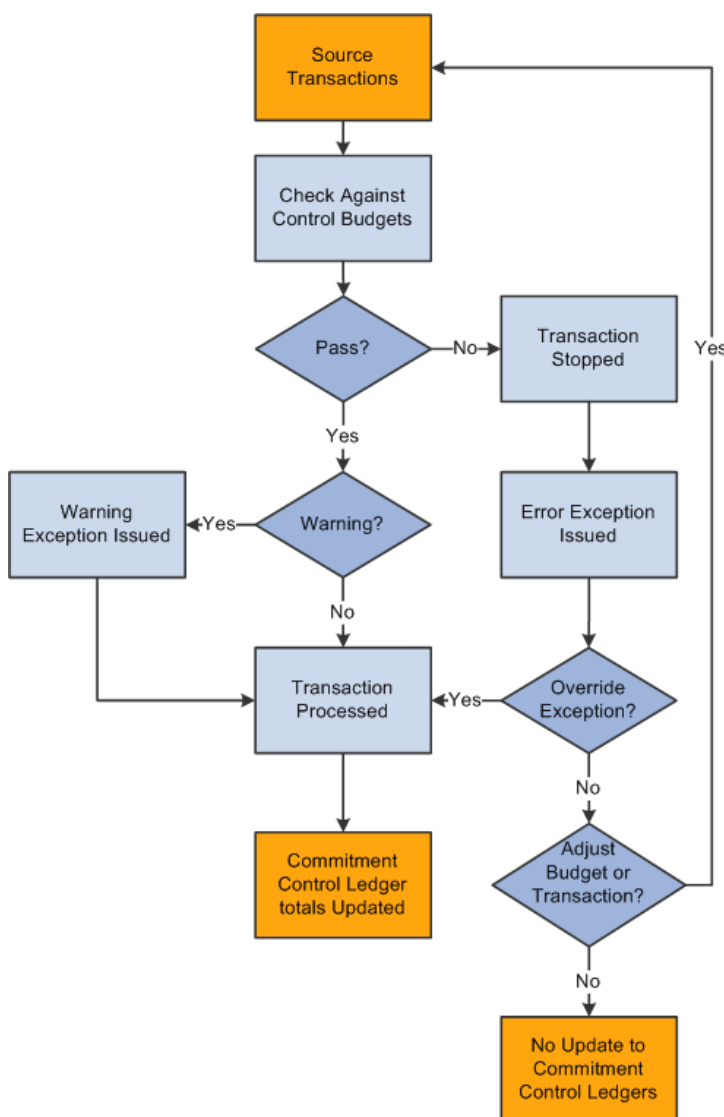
Source Transactions

Check Against Control Budgets

Pass?

No

Transaction Stopped

Yes

Yes

Warning Exception Issued

Yes

Warning?

Error Exception Issued

No

Transaction Processed

Yes

Override Exception?

No

Commitment Control Ledger totals Updated

Adjust Budget or Transaction?

No

No Update to Commitment Control Ledgers